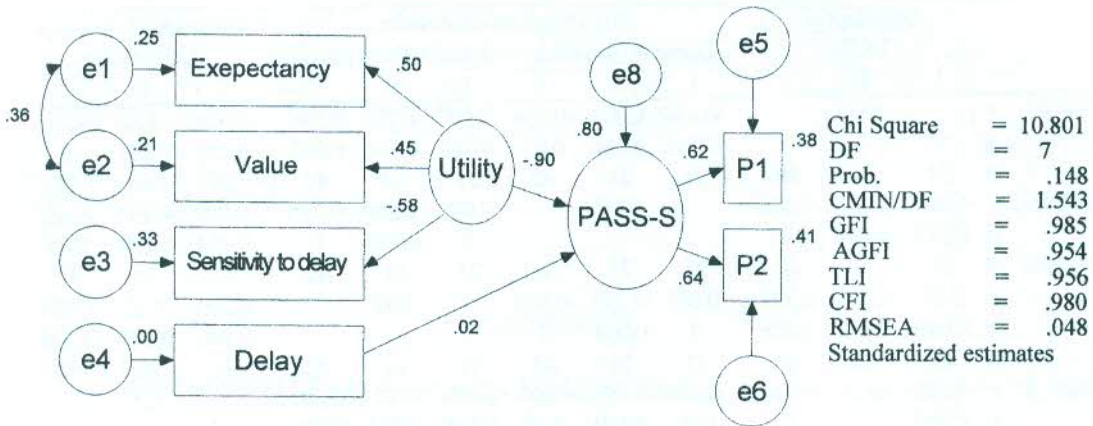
e1 .25 Exepectancy .50
.36
e2 .21 Value .45
Utility -.90
e3 .33 Sensitivity to delay -.58
e4 .00 Delay .02
e8 .80
PASS-S
.62 P1 .38
.64 P2 .41
e5
e6

| | | |
|---|---|---|
| Chi Square | = | 10.801 |
| DF | = | 7 |
| Prob. | = | .148 |
| CMIN/DF | = | 1.543 |
| GFI | = | .985 |
| AGFI | = | .954 |
| TLI | = | .956 |
| CFI | = | .980 |
| RMSEA | = | .048 |

Standardized estimates